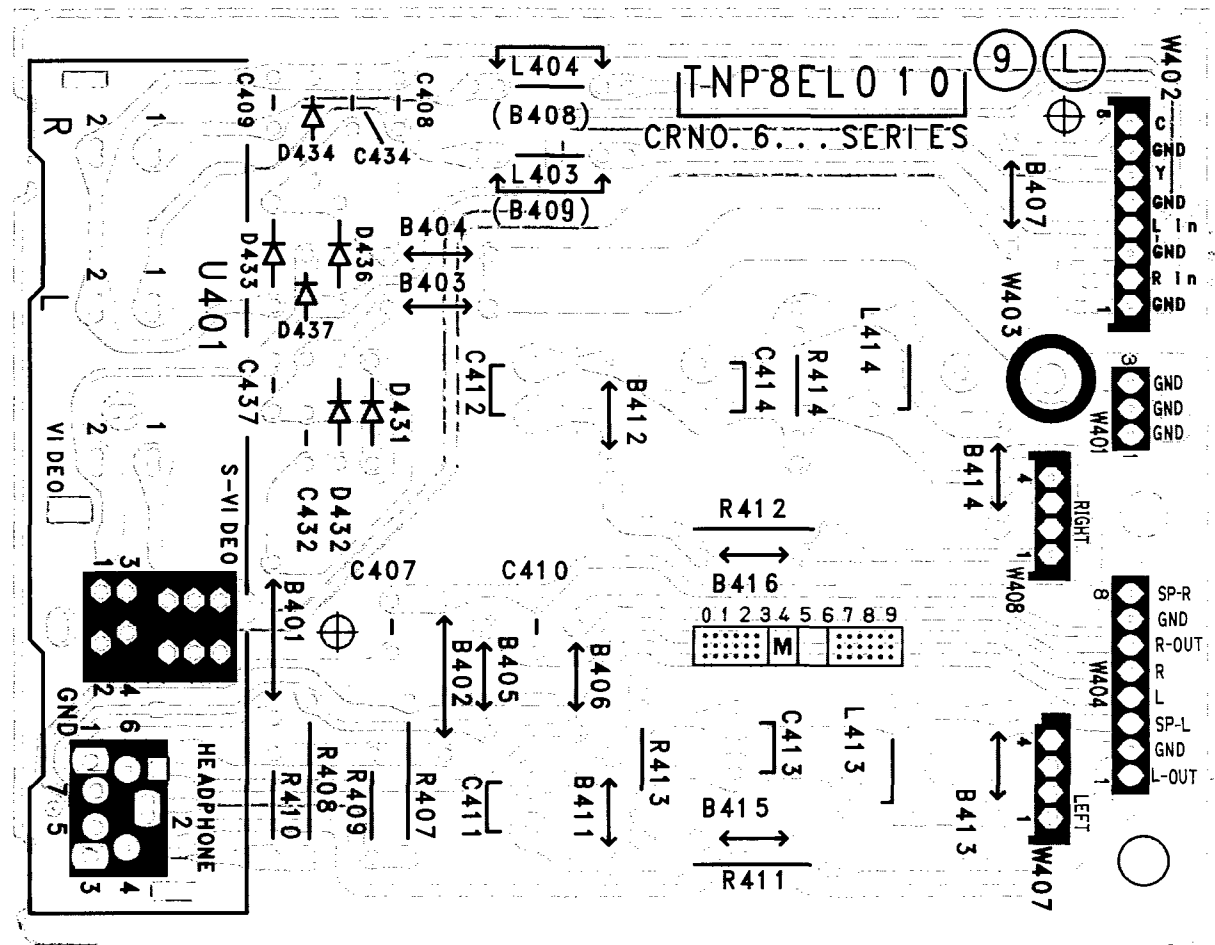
R
2
1
C409
D434
C408
C434
L404
(B408)
L403
(B409)
TNP8EL010
CRNO. 6 . . . SERIES
9
L
W402
8
C
GND
Y
GND
L In
GND
R In
1
GND
B407
W403
2
1
U401
L
D433
D436
D437
B404
B403
C437
D431
C412
B412
C414
R414
L414
3
GND
GND
GND
1
W401
2
1
VIDEO
S-VIDEO
C432
D432
B414
4
RIGHT
1
W408
R412
B416
0 1 2 3 4 5 6 7 8 9
M
8
SP-R
GND
R-OUT
R
L
SP-L
GND
1
L-OUT
W404
3
1
4
2
C407
C410
B401
B402
B405
B406
GND
1
6
7
5
3
4
2
1
HEADPHONE
R410
R408
R409
R407
C411
B411
R413
C413
L413
B415
R411
B413
4
1
LEFT
W407